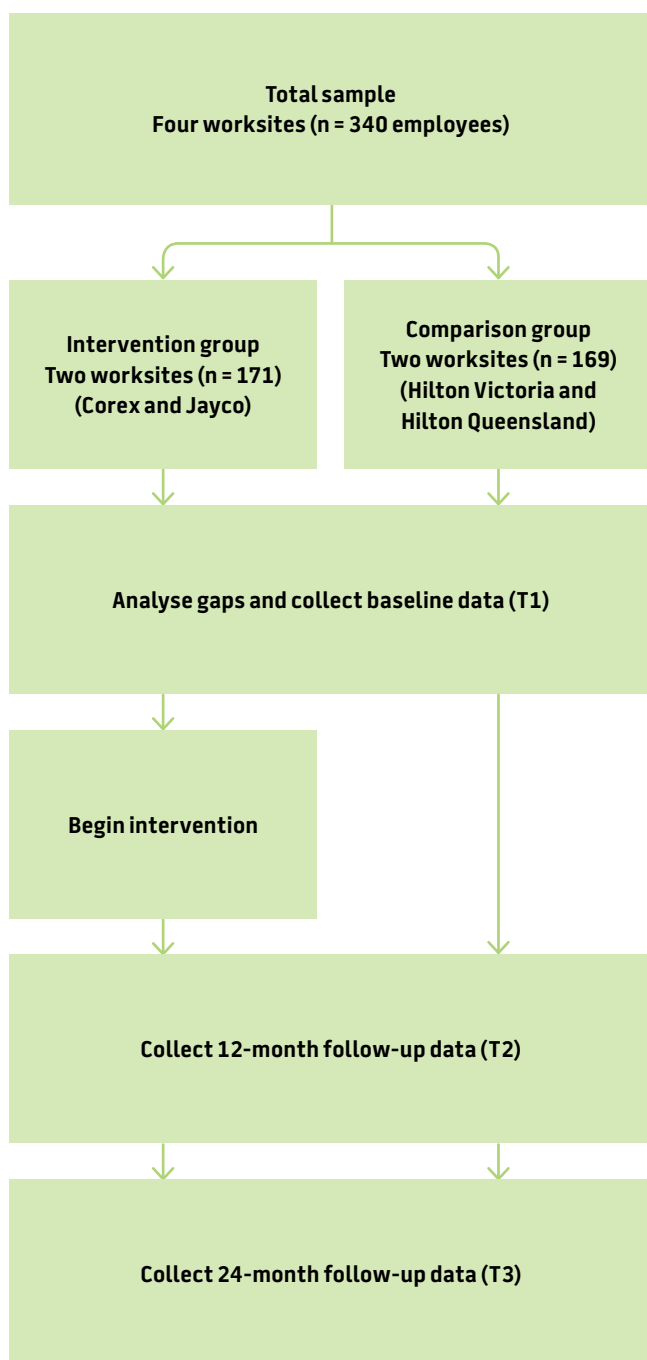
Total sample
Four worksites (n = 340 employees)

Intervention group
Two worksites (n = 171)
(Corex and Jayco)

Comparison group
Two worksites (n = 169)
(Hilton Victoria and Hilton Queensland)

Analyse gaps and collect baseline data (T1)

Begin intervention

Collect 12-month follow-up data (T2)

Collect 24-month follow-up data (T3)